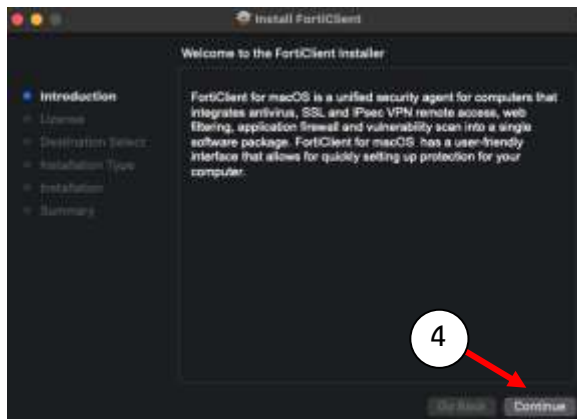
Install FortiClient

Welcome to the FortiClient Installer

Introduction
License
Destination Select
Installation Type
Installation
Summary

FortiClient for macOS is a unified security agent for computers that integrates antivirus, SSL and IPsec VPN remote access, web filtering, application firewall and vulnerability scan into a single software package. FortiClient for macOS has a user-friendly interface that allows for quickly setting up protection for your computer.

4

Go Back
Continue